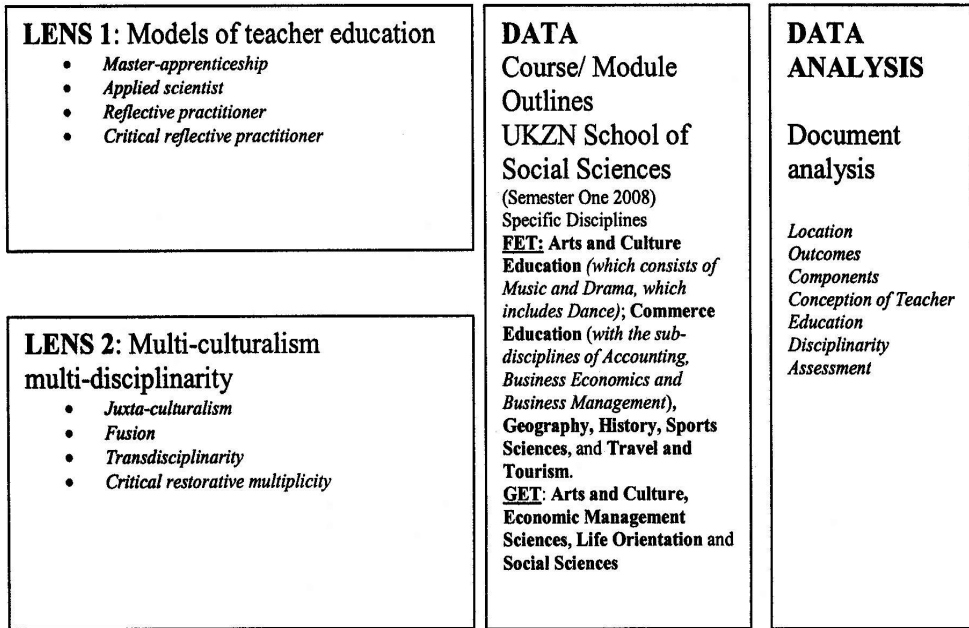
**LENS 1**: Models of teacher education

- *Master-apprenticeship*
- *Applied scientist*
- *Reflective practitioner*
- *Critical reflective practitioner*

**LENS 2**: Multi-culturalism multi-disciplinarity

- *Juxta-culturalism*
- *Fusion*
- *Transdisciplinarity*
- *Critical restorative multiplicity*

**DATA**
Course/ Module Outlines
UKZN School of Social Sciences
(Semester One 2008)
Specific Disciplines
**FET: Arts and Culture Education** *(which consists of Music and Drama, which includes Dance)*; **Commerce Education** (*with the sub-disciplines of Accounting, Business Economics and Business Management*), **Geography, History, Sports Sciences**, and **Travel and Tourism**.
**GET**: **Arts and Culture, Economic Management Sciences, Life Orientation** and **Social Sciences**

**DATA ANALYSIS**

Document analysis

*Location*
*Outcomes*
*Components*
*Conception of Teacher Education*
*Disciplinarity*
*Assessment*